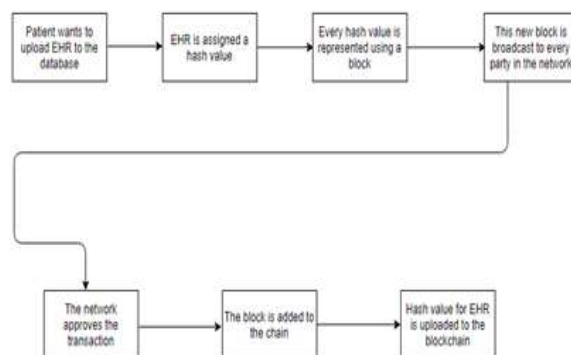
Patient wants to upload EHR to the database

EHR is assigned a hash value

Every hash value is represented using a block

This new block is broadcast to every party in the network

The network approves the transaction

The block is added to the chain

Hash value for EHR is uploaded to the blockchain